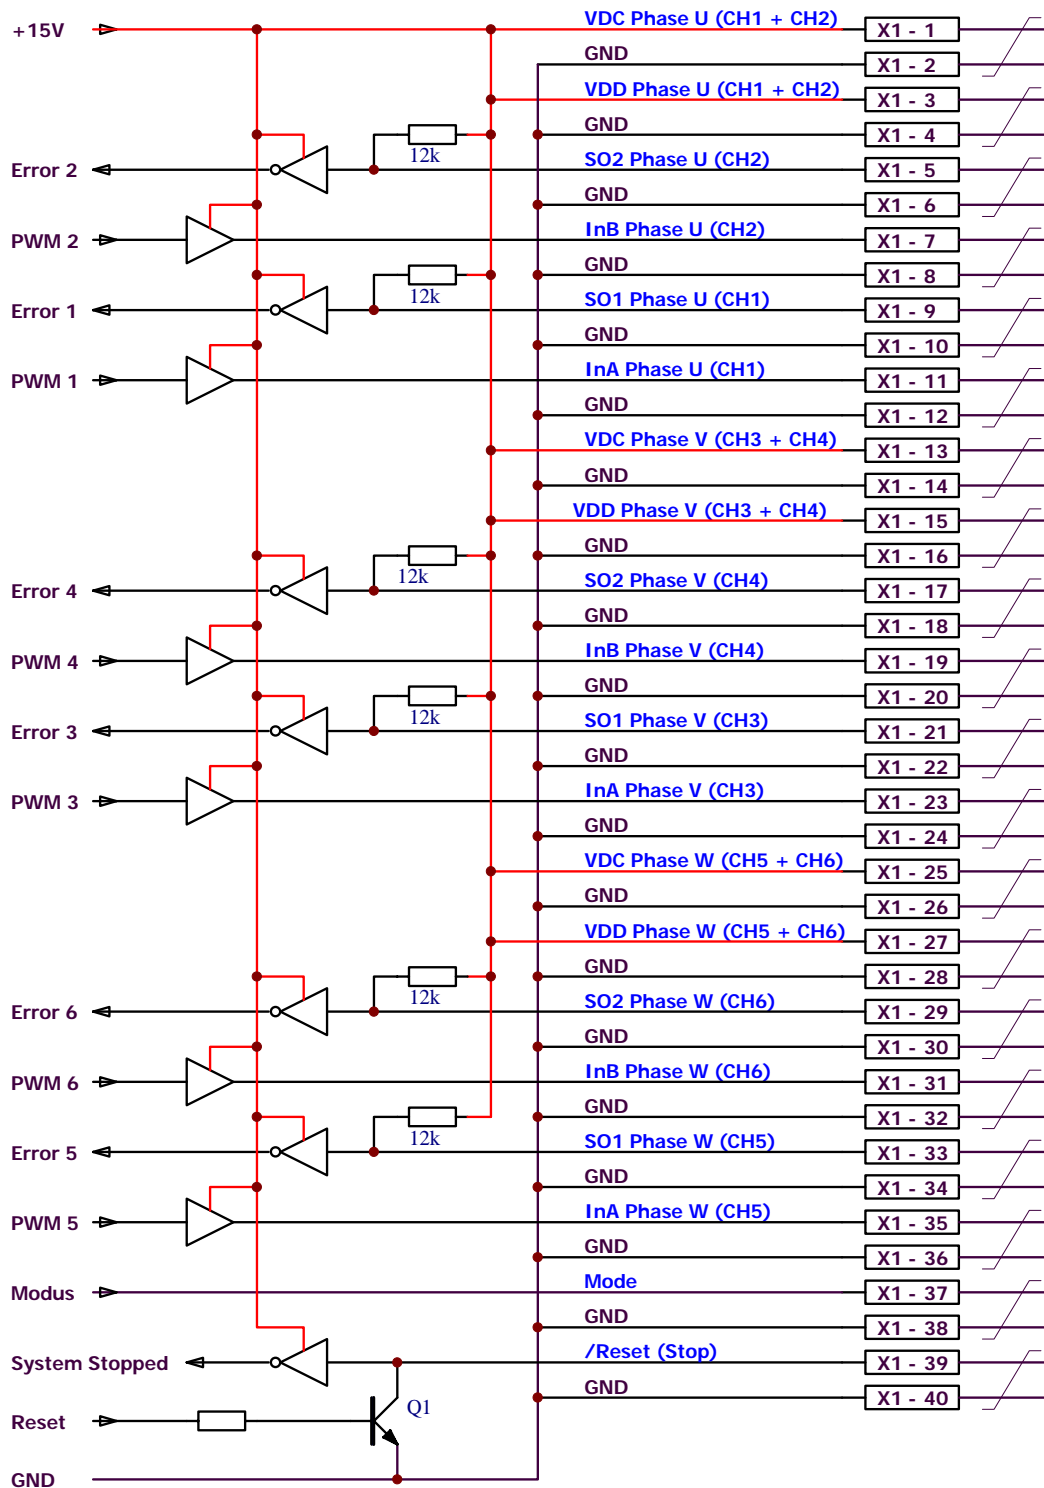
+15V
VDC Phase U (CH1 + CH2)
X1 - 1
GND
X1 - 2
VDD Phase U (CH1 + CH2)
X1 - 3
GND
X1 - 4
12k
Error 2
SO2 Phase U (CH2)
X1 - 5
GND
X1 - 6
PWM 2
InB Phase U (CH2)
X1 - 7
GND
X1 - 8
12k
Error 1
SO1 Phase U (CH1)
X1 - 9
GND
X1 - 10
PWM 1
InA Phase U (CH1)
X1 - 11
GND
X1 - 12
VDC Phase V (CH3 + CH4)
X1 - 13
GND
X1 - 14
VDD Phase V (CH3 + CH4)
X1 - 15
GND
X1 - 16
12k
Error 4
SO2 Phase V (CH4)
X1 - 17
GND
X1 - 18
PWM 4
InB Phase V (CH4)
X1 - 19
GND
X1 - 20
12k
Error 3
SO1 Phase V (CH3)
X1 - 21
GND
X1 - 22
PWM 3
InA Phase V (CH3)
X1 - 23
GND
X1 - 24
VDC Phase W (CH5 + CH6)
X1 - 25
GND
X1 - 26
VDD Phase W (CH5 + CH6)
X1 - 27
GND
X1 - 28
12k
Error 6
SO2 Phase W (CH6)
X1 - 29
GND
X1 - 30
PWM 6
InB Phase W (CH6)
X1 - 31
GND
X1 - 32
12k
Error 5
SO1 Phase W (CH5)
X1 - 33
GND
X1 - 34
PWM 5
InA Phase W (CH5)
X1 - 35
GND
X1 - 36
Modus
Mode
X1 - 37
GND
X1 - 38
System Stopped
/Reset (Stop)
X1 - 39
GND
X1 - 40
Reset
Q1
GND